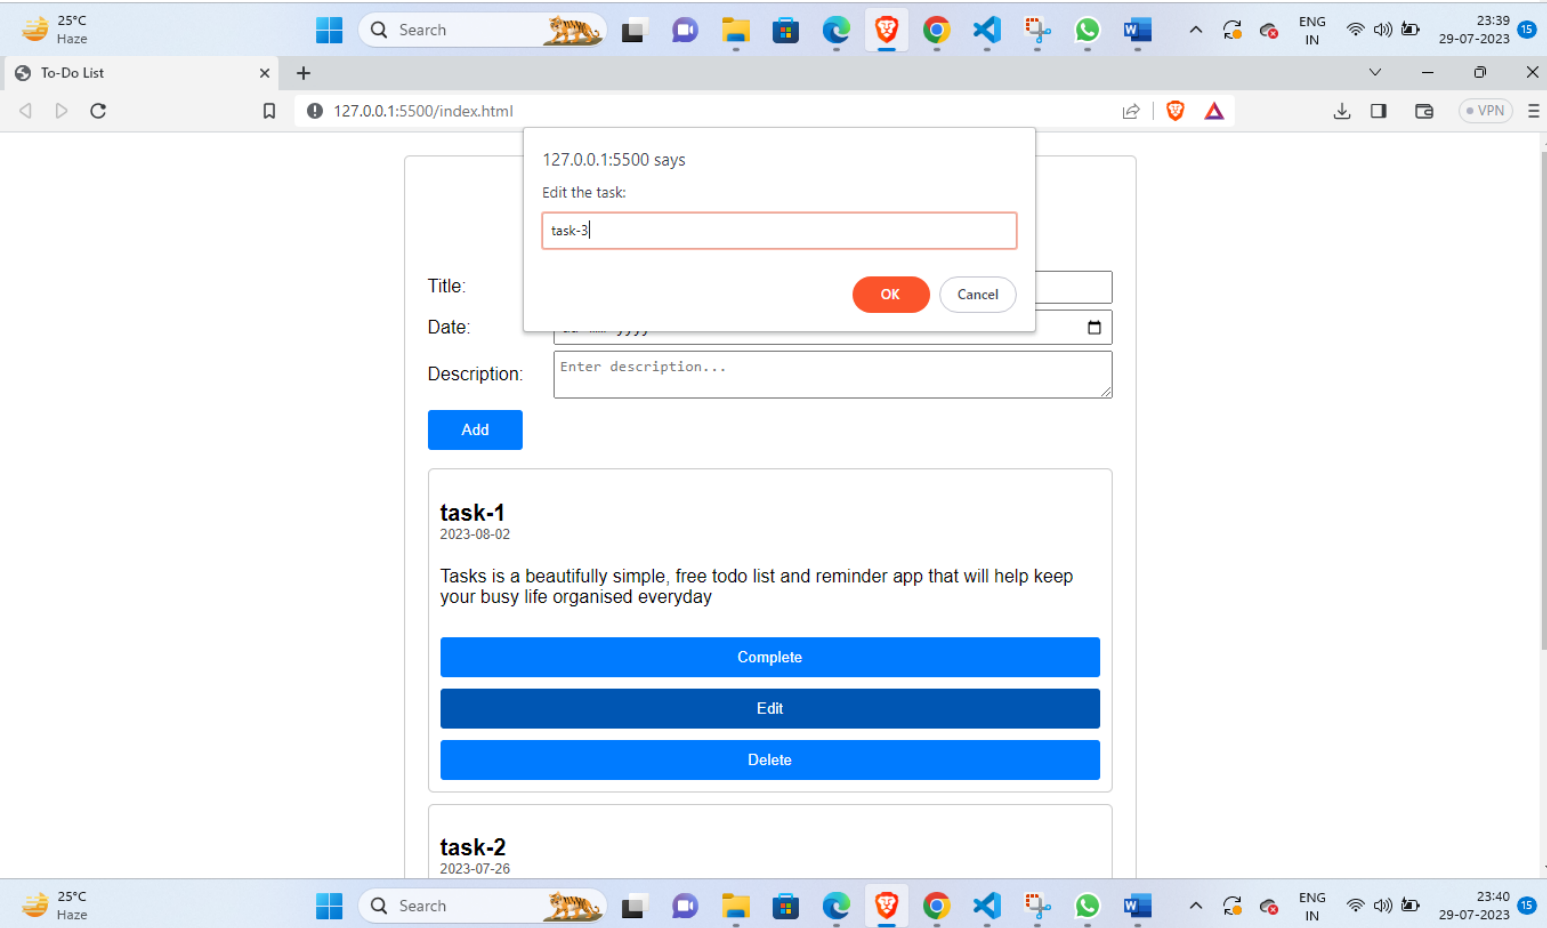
25°C
Haze

Search

ENG
IN

23:39
29-07-2023

15

To-Do List

127.0.0.1:5500/index.html

VPN

127.0.0.1:5500 says

Edit the task:

task-3

OK

Cancel

Title:

Date:

Description:

Enter description...

Add

task-1

2023-08-02

Tasks is a beautifully simple, free todo list and reminder app that will help keep your busy life organised everyday

Complete

Edit

Delete

task-2

2023-07-26

25°C
Haze

Search

ENG
IN

23:40
29-07-2023

15